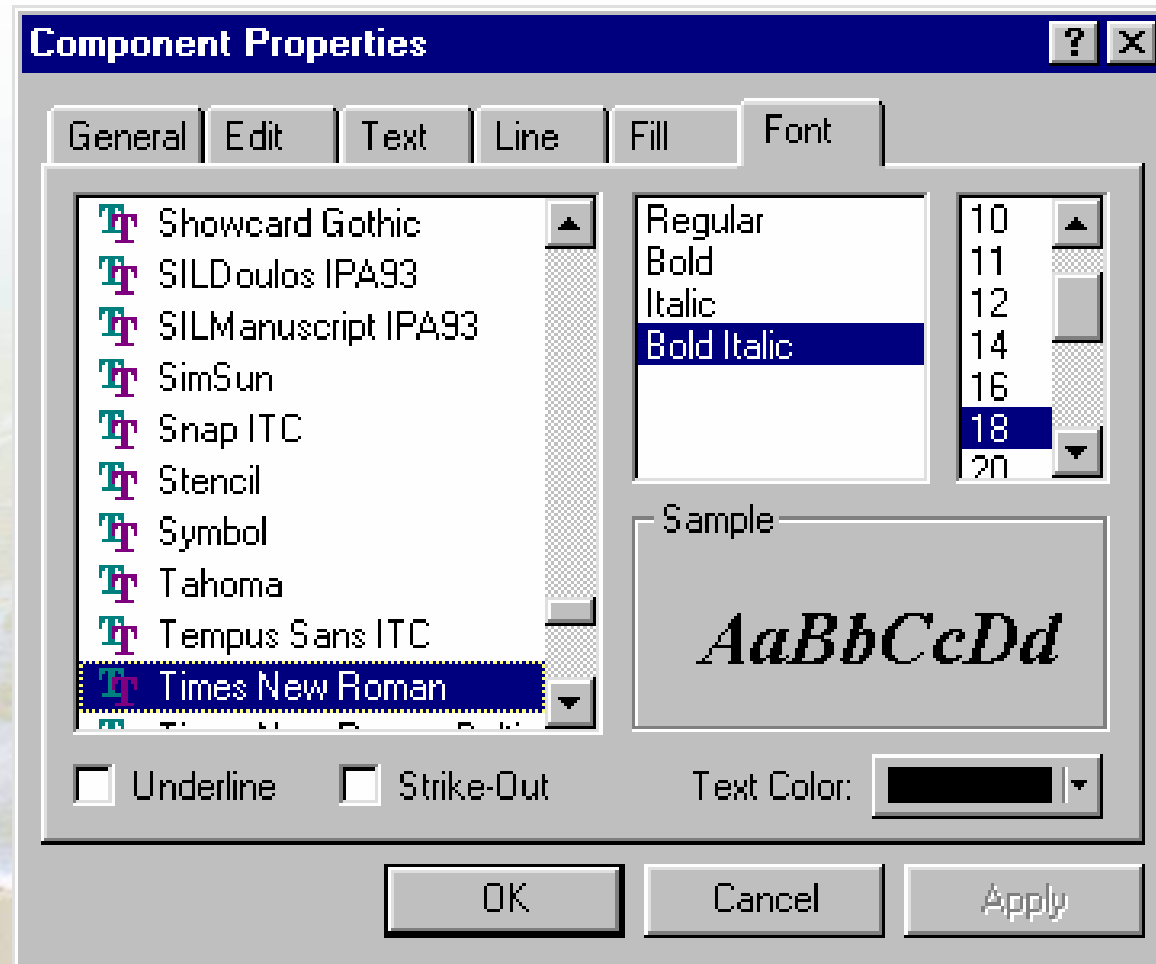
Component Properties

?

General

Edit

Text

Line

Fill

Font

Showcard Gothic
SILDoulos IPA93
SILManuscript IPA93
SimSun
Snap ITC
Stencil
Symbol
Tahoma
Tempus Sans ITC
Times New Roman
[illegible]

Regular
Bold
Italic
Bold Italic

10
11
12
14
16
18
20

Sample

AaBbCcDd

Underline

Strike-Out

Text Color:

OK

Cancel

Apply